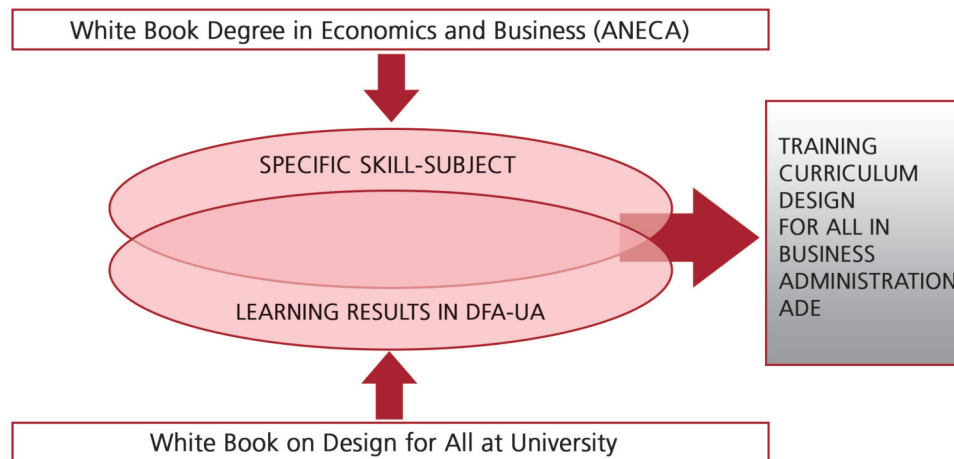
White Book Degree in Economics and Business (ANECA)

SPECIFIC SKILL-SUBJECT

LEARNING RESULTS IN DFA-UA

TRAINING CURRICULUM DESIGN FOR ALL IN BUSINESS ADMINISTRATION ADE

White Book on Design for All at University